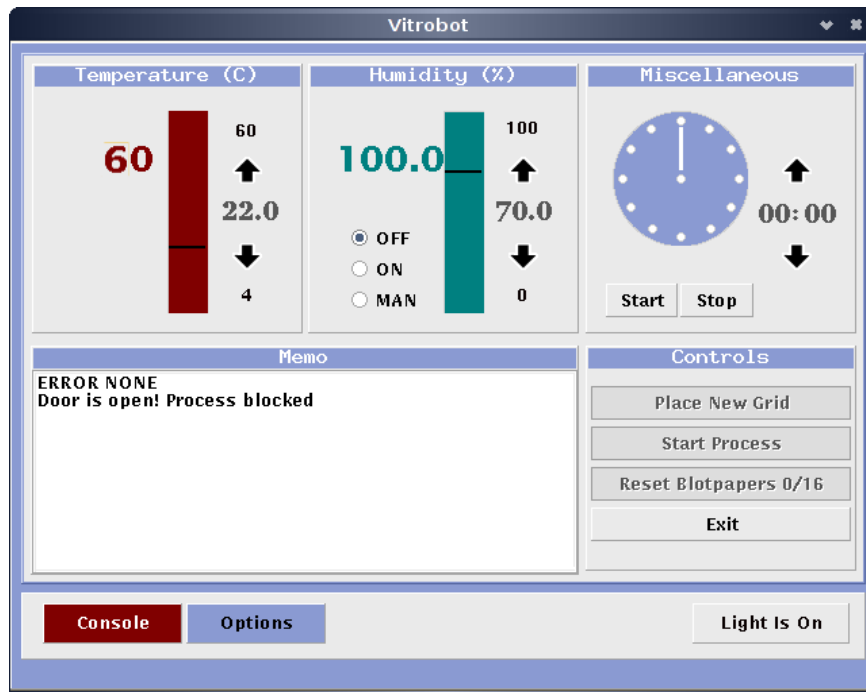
Vitrobot

Temperature (C)

60

60

22.0

4

Humidity (%)

100.0

100

70.0

0

OFF

ON

MAN

Miscellaneous

00:00

Start

Stop

Memo

ERROR NONE
Door is open! Process blocked

Controls

Place New Grid

Start Process

Reset Blotpapers 0/16

Exit

Console

Options

Light Is On